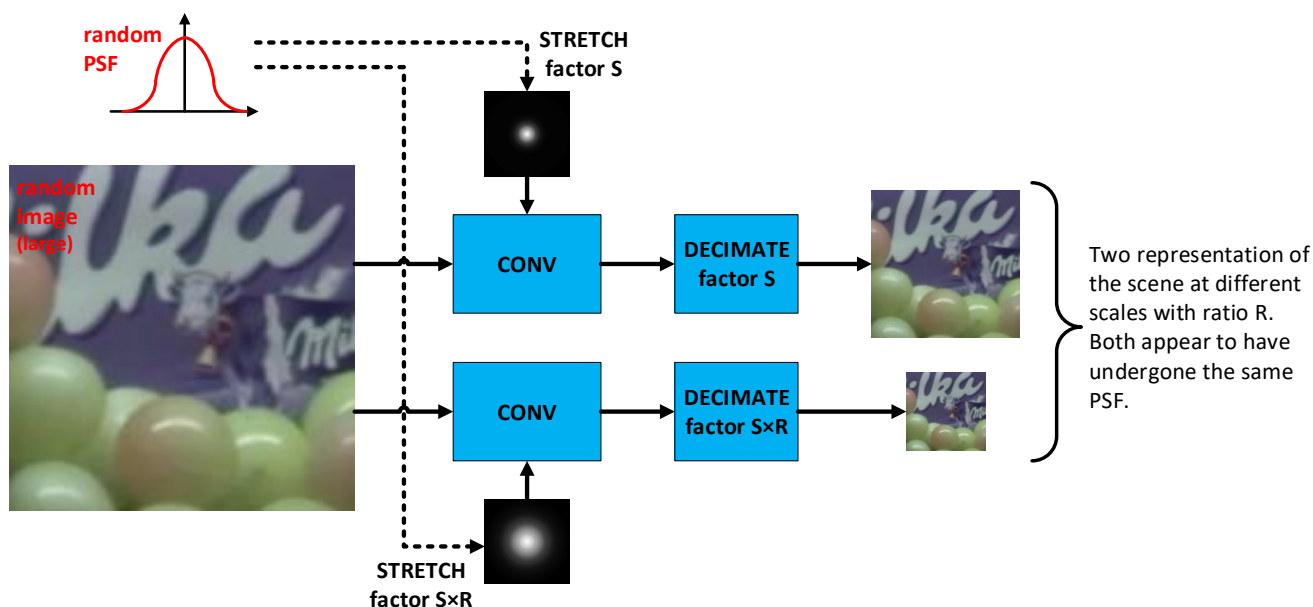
random PSF

STRETCH factor S

random image (large)

CONV

DECIMATE factor S

CONV

DECIMATE factor S×R

STRETCH factor S×R

Two representation of the scene at different scales with ratio R. Both appear to have undergone the same PSF.